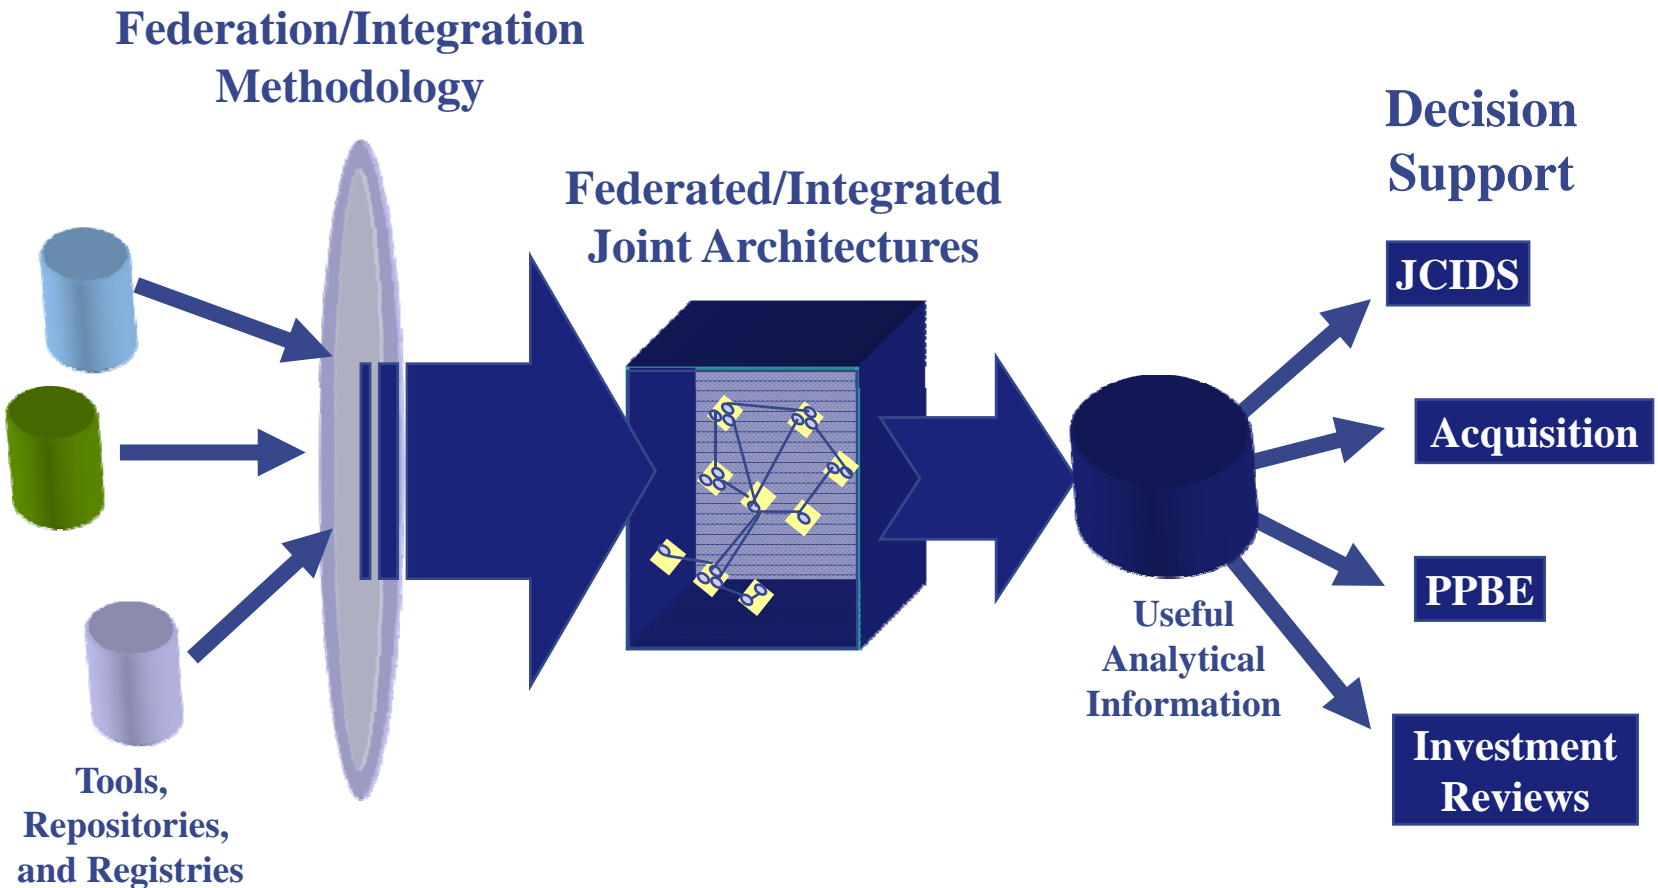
Federation/Integration Methodology

Federated/Integrated Joint Architectures

Decision Support

JCIDS

Acquisition

PPBE

Investment Reviews

Useful Analytical Information

Tools, Repositories, and Registries